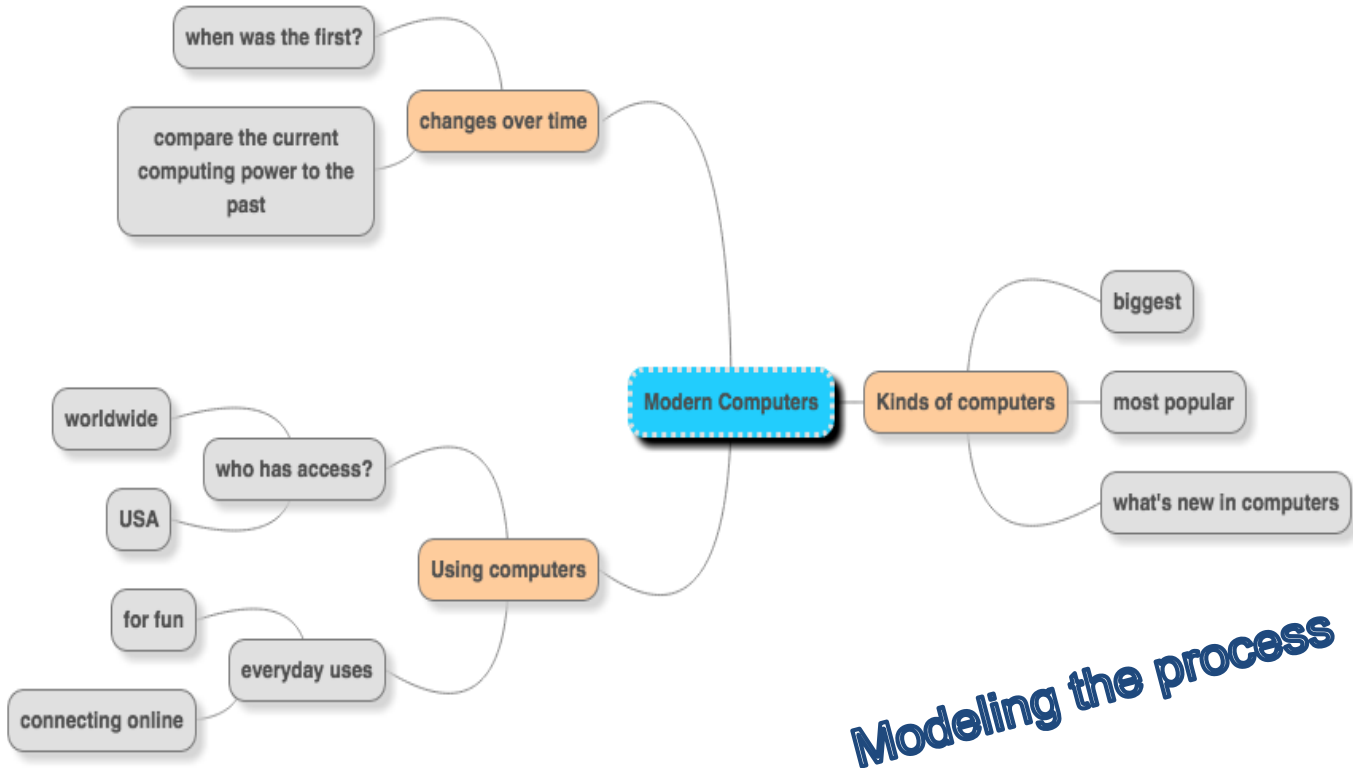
when was the first?

changes over time

compare the current computing power to the past

biggest

Modern Computers

Kinds of computers

most popular

what's new in computers

worldwide

who has access?

USA

Using computers

for fun

everyday uses

connecting online

Modeling the process